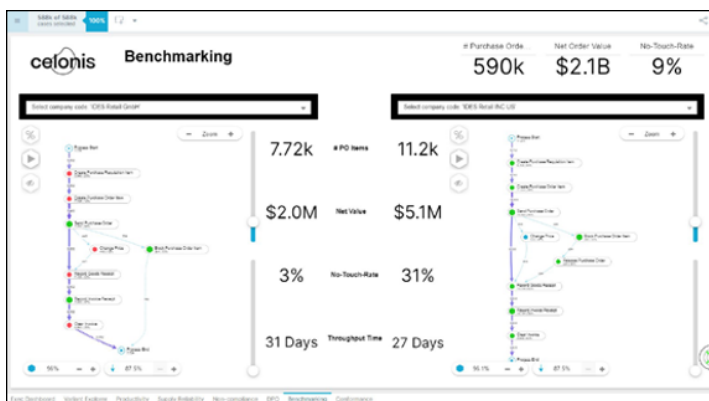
588k of 588k cases selected 100%

celonis

Benchmarking

# Purchase Orde

590k

Net Order Value

$2.1B

No-Touch-Rate

9%

Select company code: IDES Retail GmbH

Select company code: IDES Retail INC US

Zoom

Zoom

Process Start

Create Purchase Requisition Item

Create Purchase Order Item

Send Purchase Order

Change Price

Block Purchase Order Item

Record Goods Receipt

Record Invoice Receipt

Clear Invoice

Process End

Process Start

Create Purchase Order Item

Send Purchase Order

Change Price

Block Purchase Order Item

Release Purchase Order

Record Goods Receipt

Record Invoice Receipt

Clear Invoice

Process End

7.72k

# PO Items

11.2k

$2.0M

Net Value

$5.1M

3%

No-Touch-Rate

31%

31 Days

Throughput Time

27 Days

56%

87.5%

56.1%

87.5%

Exec Dashboard | Variant Explorer | Productivity | Supply Reliability | Non-compliance | DPO | Benchmarking | Conformance